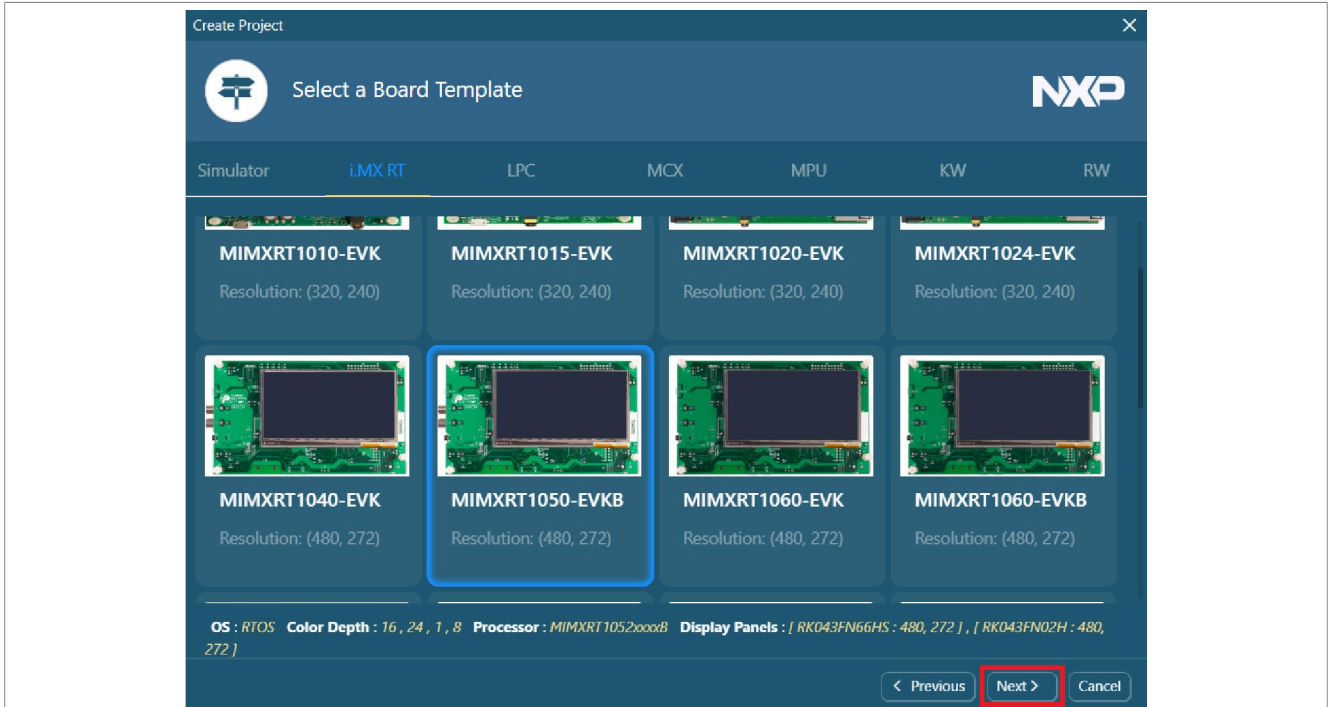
Create Project
×

Select a Board Template

NXP

Simulator | i.MX RT | LPC | MCX | MPU | KW | RW

MIMXRT1010-EVK
Resolution: (320, 240)

MIMXRT1015-EVK
Resolution: (320, 240)

MIMXRT1020-EVK
Resolution: (320, 240)

MIMXRT1024-EVK
Resolution: (320, 240)

MIMXRT1040-EVK
Resolution: (480, 272)

MIMXRT1050-EVKB
Resolution: (480, 272)

MIMXRT1060-EVK
Resolution: (480, 272)

MIMXRT1060-EVKB
Resolution: (480, 272)

OS : RTOS Color Depth : 16 , 24 , 1 , 8 Processor : MIMXRT1052xxxxB Display Panels : [ RK043FN66HS : 480, 272 ] , [ RK043FN02H : 480, 272 ]

< Previous | Next > | Cancel